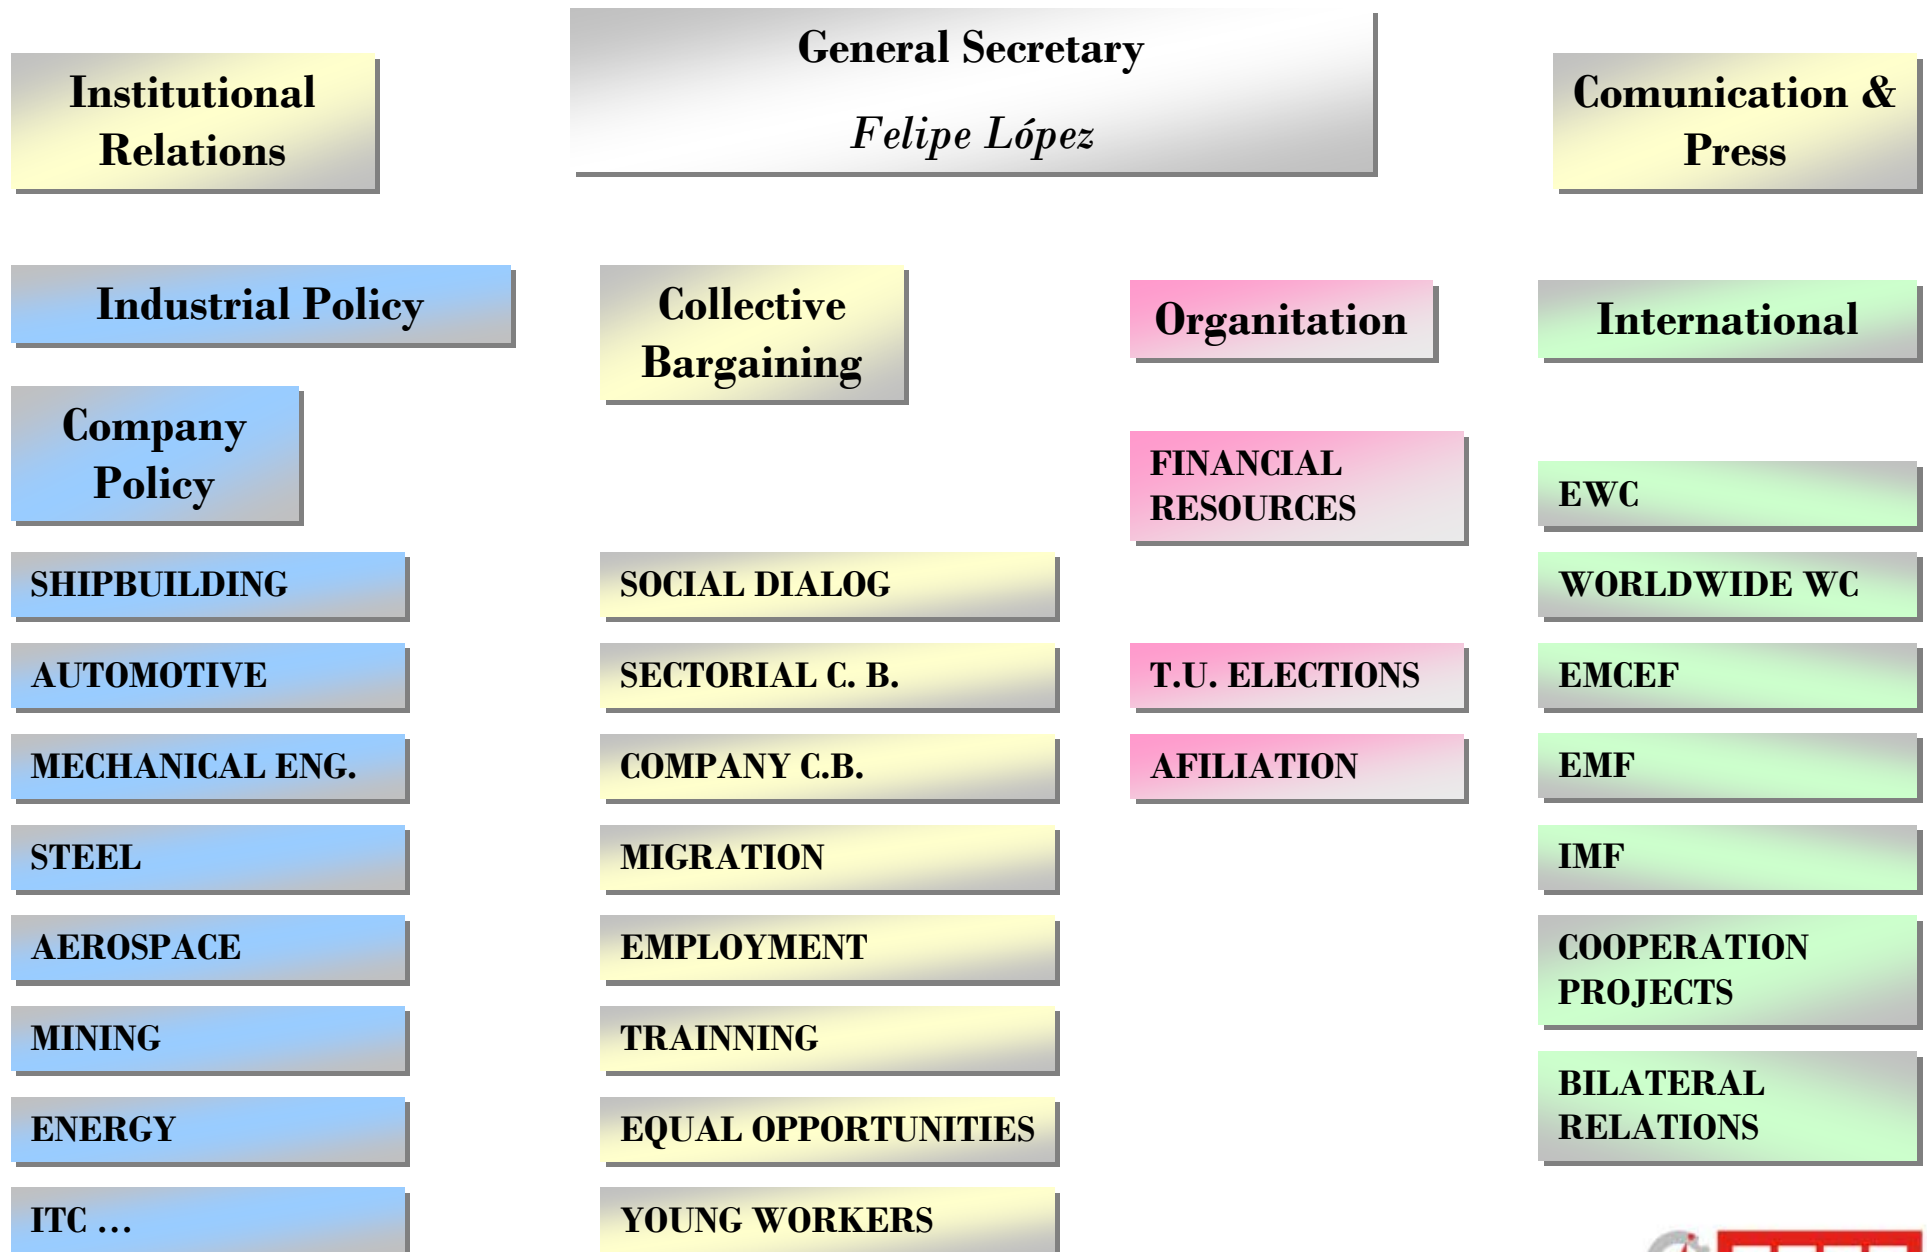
Institutional Relations

General Secretary

Felipe López

Comunication & Press

Industrial Policy

Company Policy

SHIPBUILDING

AUTOMOTIVE

MECHANICAL ENG.

STEEL

AEROSPACE

MINING

ENERGY

ITC ...

Collective Bargaining

SOCIAL DIALOG

SECTORIAL C. B.

COMPANY C.B.

MIGRATION

EMPLOYMENT

TRAINNING

EQUAL OPPORTUNITIES

YOUNG WORKERS

Organitation

FINANCIAL RESOURCES

T.U. ELECTIONS

AFILIATION

International

EWC

WORLDWIDE WC

EMCEF

EMF

IMF

COOPERATION PROJECTS

BILATERAL RELATIONS